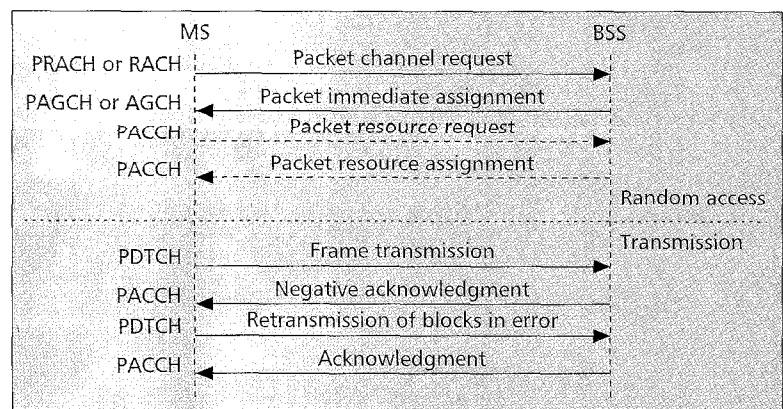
MS

BSS

PRACH or RACH

Packet channel request

PAGCH or AGCH

Packet immediate assignment

PACCH

Packet resource request

PACCH

Packet resource assignment

Random access

Transmission

PDTCH

Frame transmission

PACCH

Negative acknowledgment

PDTCH

Retransmission of blocks in error

PACCH

Acknowledgment